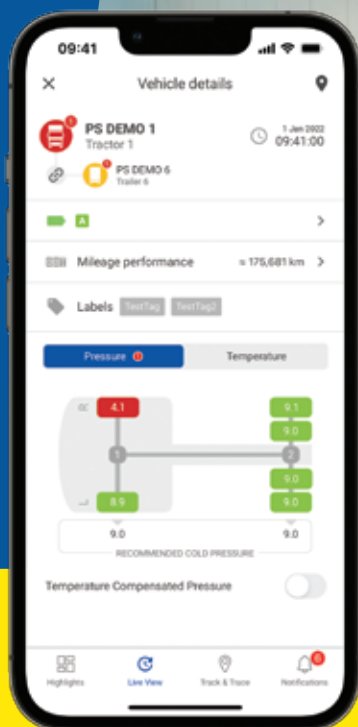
09:41

Vehicle details

PS DEMO 1
Tractor 1

1 Jan 2022
09:41:00

PS DEMO 6
Trailer 6

A

Mileage performance ≈ 175,681 km

Labels TestTag TestTag2

Pressure

Temperature

4.1

9.1

9.0

1

2

8.9

9.0

9.0

9.0

9.0

RECOMMENDED COLD PRESSURE

Temperature Compensated Pressure

Highlights

Live View

Track & Trace

Notifications